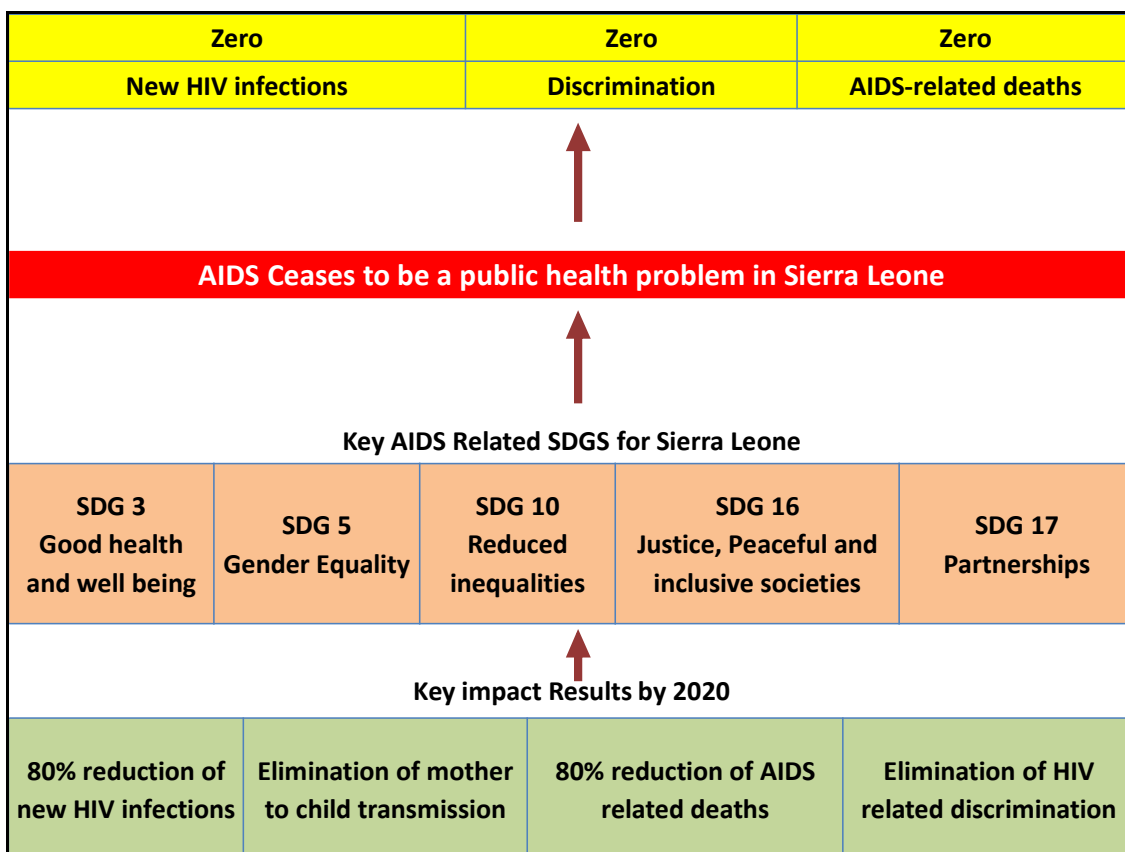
| Zero | Zero | Zero |
|---|---|---|
| New HIV infections | Discrimination | AIDS-related deaths |

AIDS Ceases to be a public health problem in Sierra Leone

Key AIDS Related SDGS for Sierra Leone

| SDG 3 Good health and well being | SDG 5 Gender Equality | SDG 10 Reduced inequalities | SDG 16 Justice, Peaceful and inclusive societies | SDG 17 Partnerships |
|---|---|---|---|---|

Key impact Results by 2020

| 80% reduction of new HIV infections | Elimination of mother to child transmission | 80% reduction of AIDS related deaths | Elimination of HIV related discrimination |
|---|---|---|---|